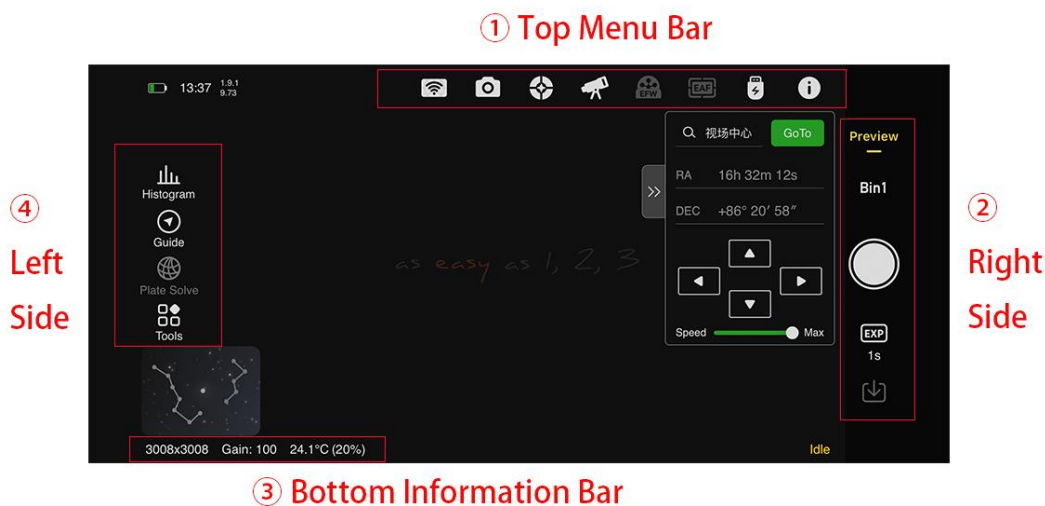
① Top Menu Bar

13:37 1.9.1 9.73

EFW EAF

④ Left Side

Histogram
Guide
Plate Solve
Tools

as easy as 1, 2, 3

视场中心 GoTo

RA 16h 32m 12s

DEC +86° 20′ 58″

Speed Max

Preview

Bin1

EXP
1s

② Right Side

3008x3008 Gain: 100 24.1°C (20%)

Idle

③ Bottom Information Bar